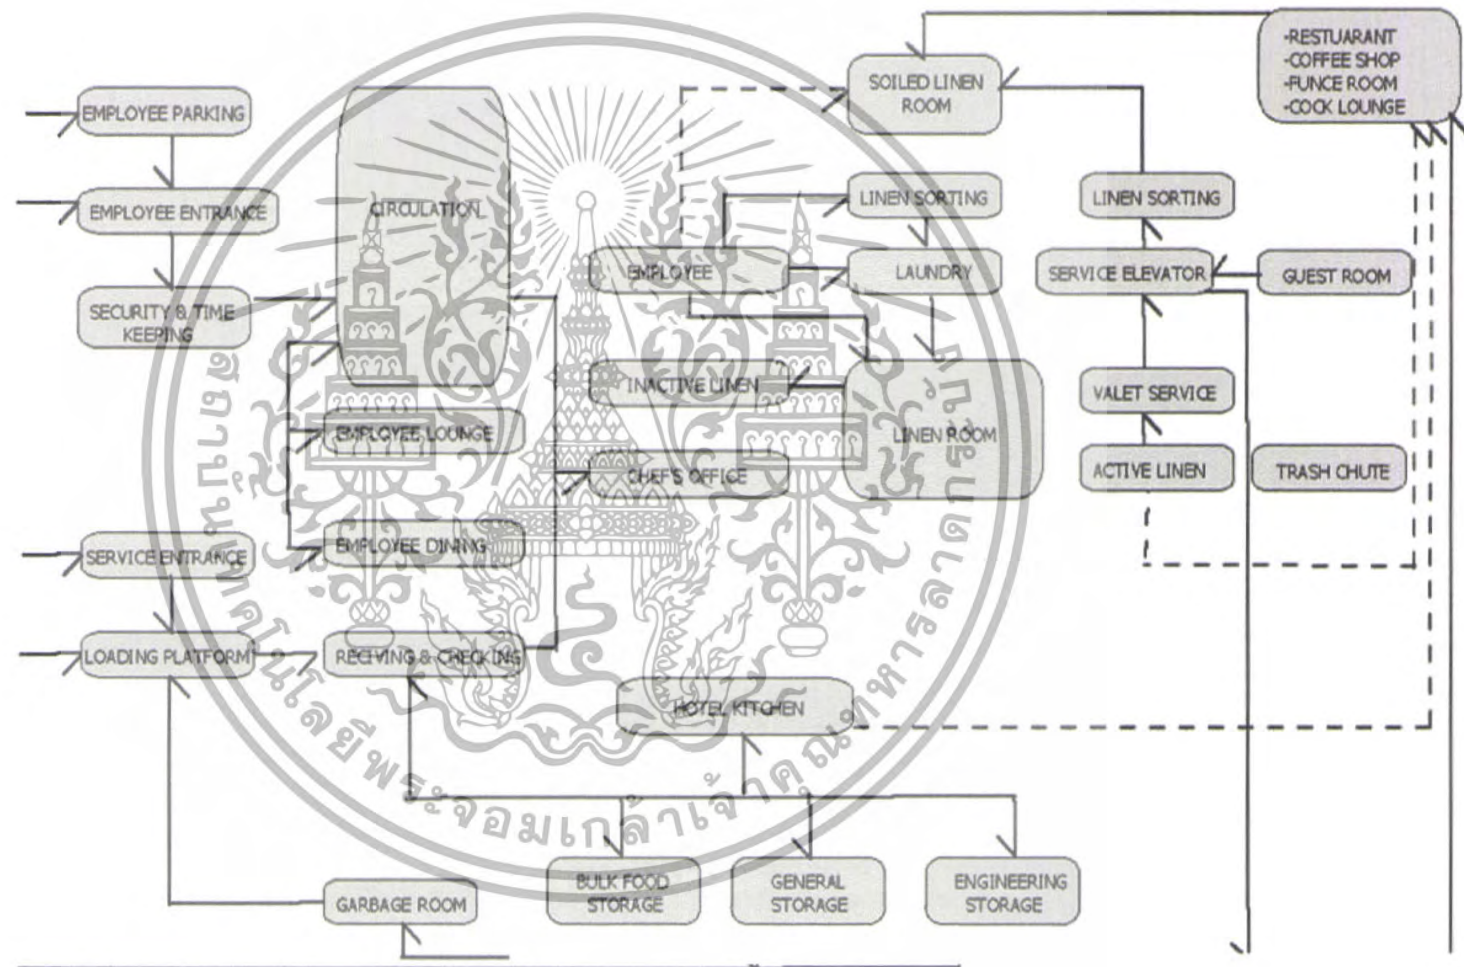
-RESTUARANT
-COFFEE SHOP
-FUNCE ROOM
-COCK LOUNGE

SOILED LINEN ROOM

EMPLOYEE PARKING

EMPLOYEE ENTRANCE

CIRCULATION

LINEN SORTING

LINEN SORTING

EMPLOYEE

LAUNDRY

SERVICE ELEVATOR

GUEST ROOM

SECURITY & TIME KEEPING

INACTIVE LINEN

VALET SERVICE

EMPLOYEE LOUNGE

LINEN ROOM

CHEF'S OFFICE

ACTIVE LINEN

TRASH CHUTE

SERVICE ENTRANCE

EMPLOYEE DINING

LOADING PLATFORM

RECIVING & CHECKING

HOTEL KITCHEN

GARBAGE ROOM

BULK FOOD STORAGE

GENERAL STORAGE

ENGINEERING STORAGE

สถาบันเทคโนโลยีพระจอมเกล้าเจ้าคุณทหารลาดกระบัง